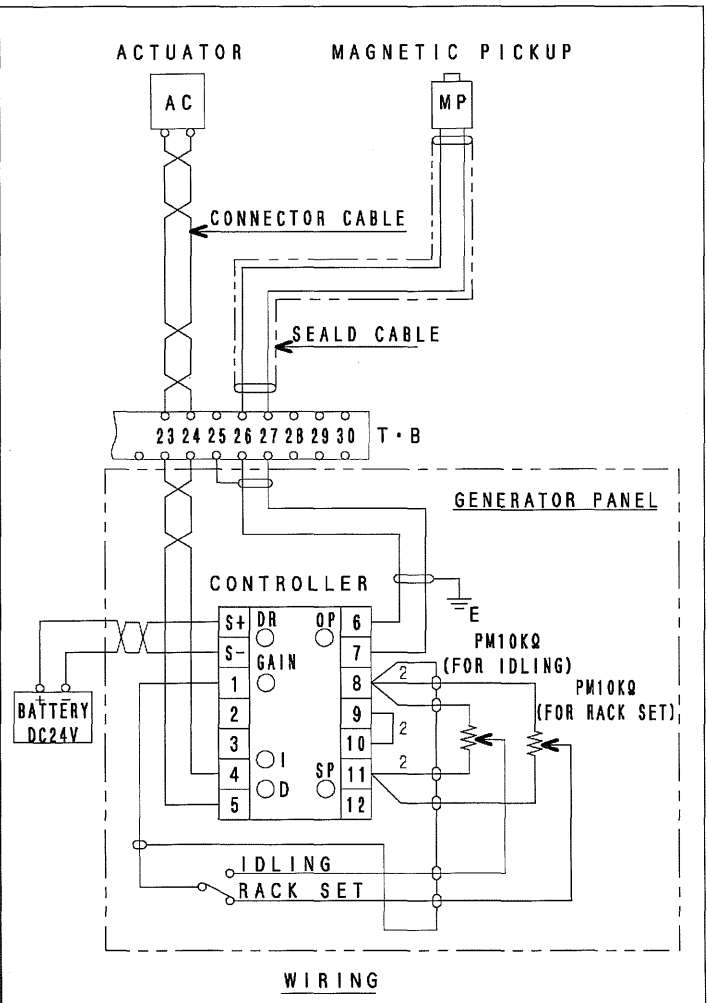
ACTUATOR

MAGNETIC PICKUP

AC

MP

CONNECTOR CABLE

SEALD CABLE

23 24 25 26 27 28 29 30

T・B

GENERATOR PANEL

E

CONTROLLER

S+ DR OP 6
S- GAIN 7
1 8
2 9
3 10
4 I 11
5 D SP 12

BATTERY DC24V

PM10KΩ (FOR IDLING)

PM10KΩ (FOR RACK SET)

2

2

2

IDLING

RACK SET

WIRING